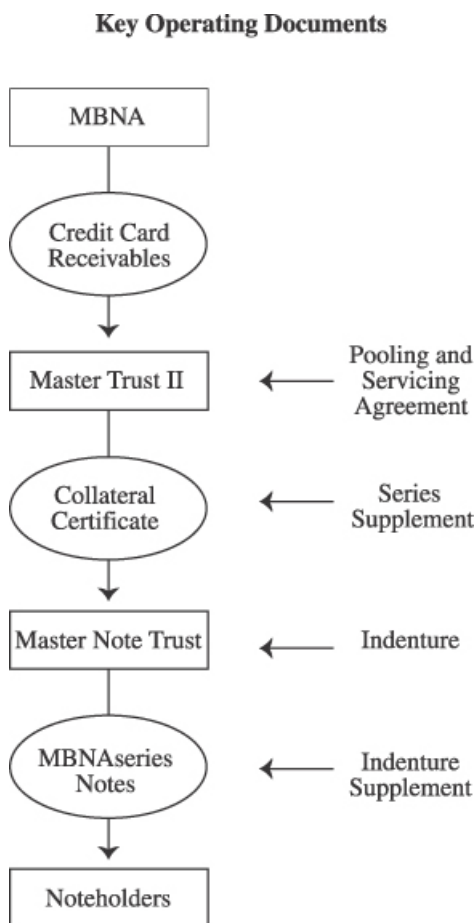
Key Operating Documents

MBNA

Credit Card Receivables

Master Trust II

Pooling and Servicing Agreement

Collateral Certificate

Series Supplement

Master Note Trust

Indenture

MBNAseries Notes

Indenture Supplement

Noteholders